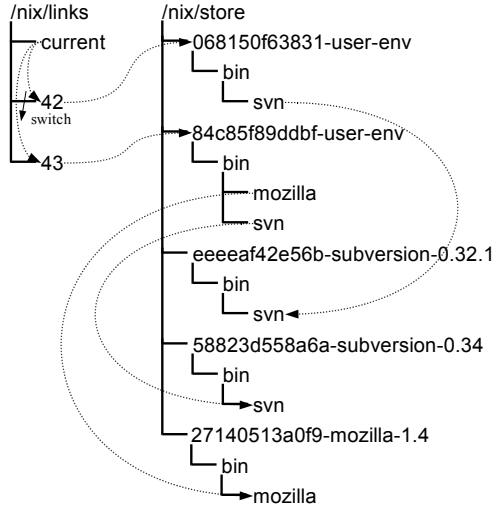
/nix/links
current
42
switch
43

/nix/store
068150f63831-user-env
bin
svn
84c85f89ddbf-user-env
bin
mozilla
svn
eeeeaf42e56b-subversion-0.32.1
bin
svn
58823d558a6a-subversion-0.34
bin
svn
27140513a0f9-mozilla-1.4
bin
mozilla